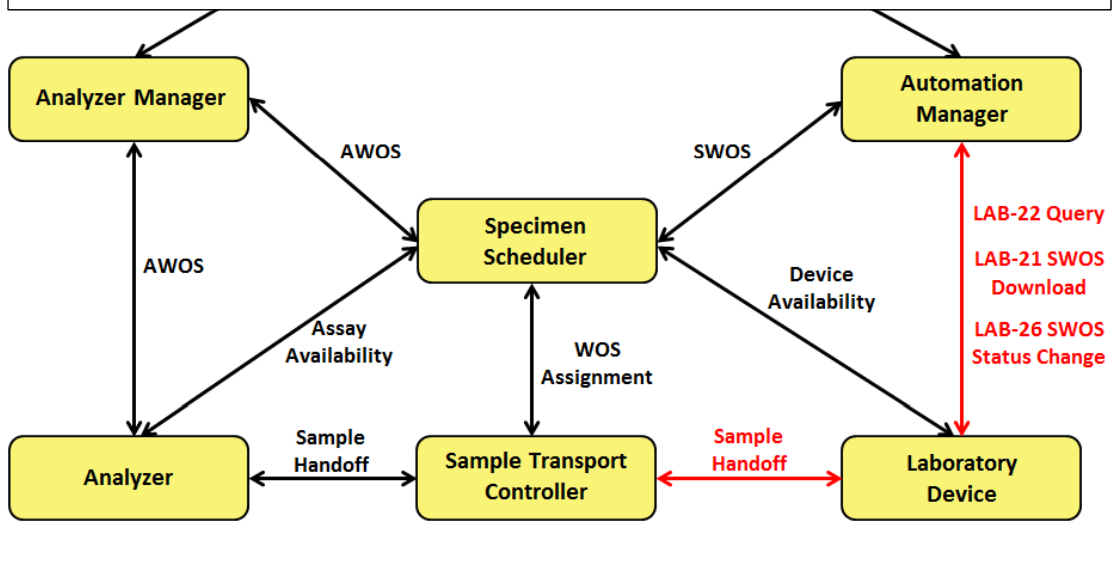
Analyzer Manager

Automation Manager

AWOS

SWOS

Specimen Scheduler

AWOS

LAB-22 Query

LAB-21 SWOS Download

LAB-26 SWOS Status Change

Device Availability

Assay Availability

WOS Assignment

Sample Handoff

Sample Handoff

Analyzer

Sample Transport Controller

Laboratory Device